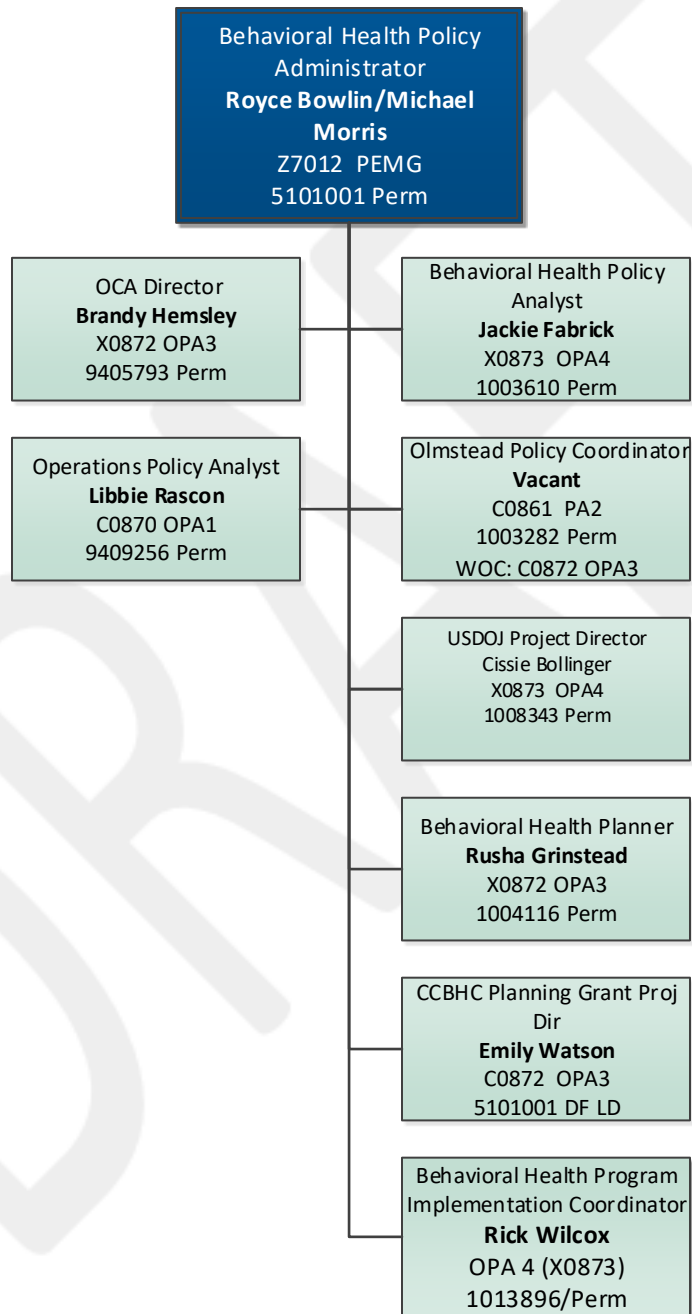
Behavioral Health Policy Administrator
Royce Bowlin/Michael Morris
Z7012 PEMG
5101001 Perm

OCA Director
Brandy Hemsley
X0872 OPA3
9405793 Perm

Behavioral Health Policy Analyst
Jackie Fabrick
X0873 OPA4
1003610 Perm

Operations Policy Analyst
Libbie Rascon
C0870 OPA1
9409256 Perm

Olmstead Policy Coordinator
Vacant
C0861 PA2
1003282 Perm
WOC: C0872 OPA3

USDOJ Project Director
Cissie Bollinger
X0873 OPA4
1008343 Perm

Behavioral Health Planner
Rusha Grinstead
X0872 OPA3
1004116 Perm

CCBHC Planning Grant Proj Dir
Emily Watson
C0872 OPA3
5101001 DF LD

Behavioral Health Program Implementation Coordinator
Rick Wilcox
OPA 4 (X0873)
1013896/Perm

DRAFT